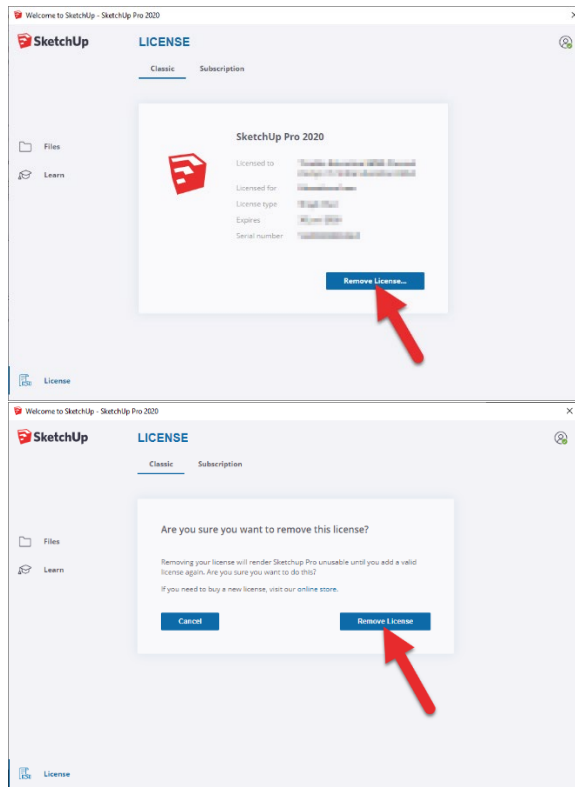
Welcome to SketchUp - SketchUp Pro 2020

SketchUp

LICENSE

Classic Subscription

Files

Learn

SketchUp Pro 2020

Licensed to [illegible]

Licensed for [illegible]

License type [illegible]

Expires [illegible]

Serial number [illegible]

Remove License...

License

Welcome to SketchUp - SketchUp Pro 2020

×

SketchUp

LICENSE

Classic Subscription

Files

Learn

Are you sure you want to remove this license?

Removing your license will render SketchUp Pro unusable until you add a valid license again. Are you sure you want to do this?

If you need to buy a new license, visit our online store.

Cancel

Remove License

License